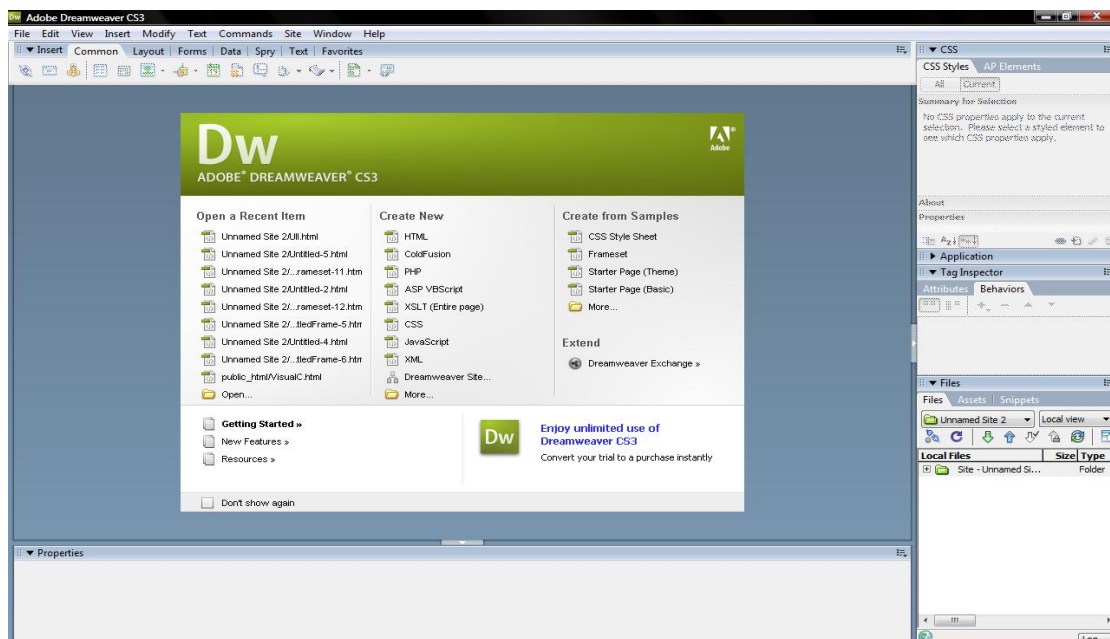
Dw Adobe Dreamweaver CS3

File Edit View Insert Modify Text Commands Site Window Help

Insert Common Layout Forms Data Spry Text Favorites

CSS
CSS Styles AP Elements
All Current
Summary for Selection
No CSS properties apply to the current selection. Please select a styled element to see which CSS properties apply.

About
Properties

Application
Tag Inspector
Attributes Behaviors

Dw
ADOBE® DREAMWEAVER® CS3
Adobe

Open a Recent Item
Unnamed Site 2/Ull.html
Unnamed Site 2/Untitled-5.html
Unnamed Site 2/...rameset-11.htm
Unnamed Site 2/Untitled-2.html
Unnamed Site 2/...rameset-12.htm
Unnamed Site 2/...tledFrame-5.htm
Unnamed Site 2/Untitled-4.html
Unnamed Site 2/...tledFrame-6.htm
public_html/VisualC.html
Open...

Create New
HTML
ColdFusion
PHP
ASP VBScript
XSLT (Entire page)
CSS
JavaScript
XML
Dreamweaver Site...
More...

Create from Samples
CSS Style Sheet
Frameset
Starter Page (Theme)
Starter Page (Basic)
More...

Extend
Dreamweaver Exchange »

Getting Started »
New Features »
Resources »

Dw
Enjoy unlimited use of Dreamweaver CS3
Convert your trial to a purchase instantly

Don't show again

Files
Files Assets Snippets
Unnamed Site 2
Local view
Local Files | Size | Type
Site - Unnamed Si... | | Folder

Properties